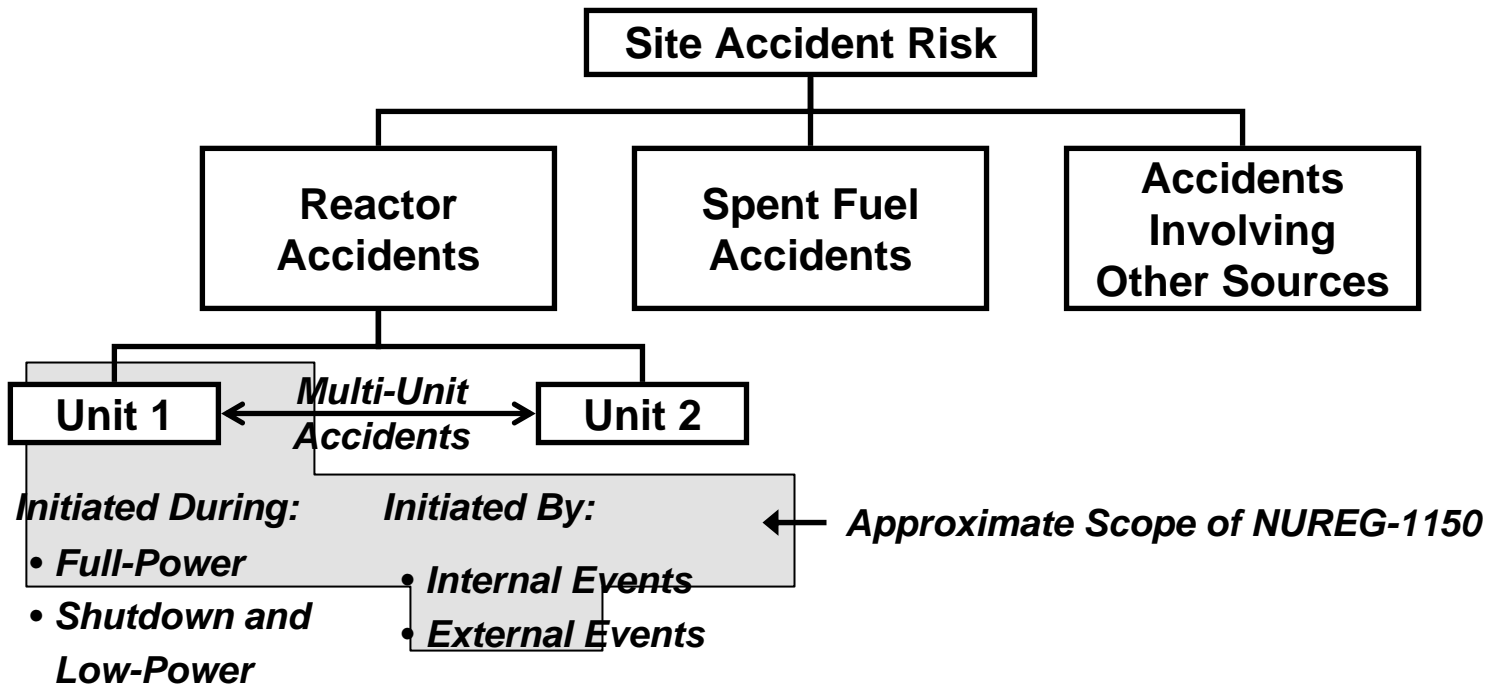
Site Accident Risk

Reactor Accidents

Spent Fuel Accidents

Accidents Involving Other Sources

Unit 1

Multi-Unit Accidents

Unit 2

Initiated During:
• Full-Power
• Shutdown and Low-Power

Initiated By:
• Internal Events
• External Events

Approximate Scope of NUREG-1150